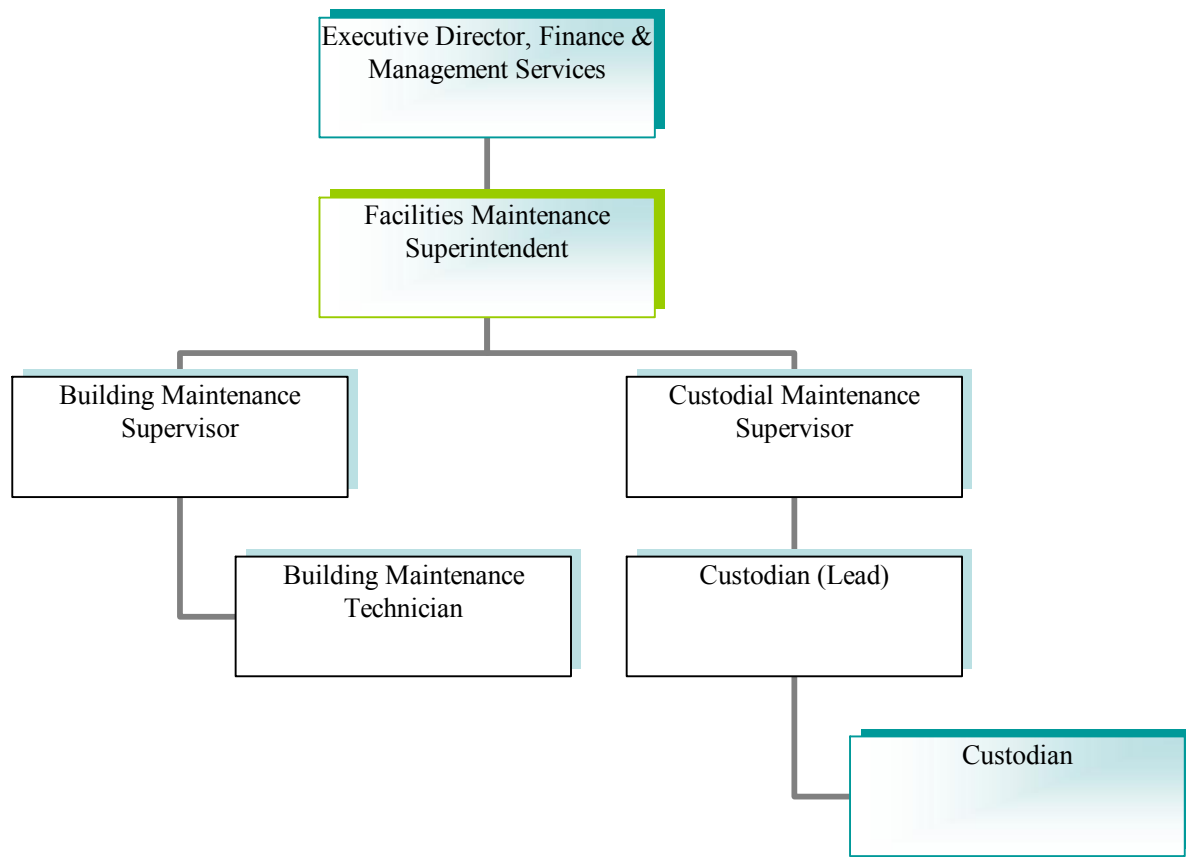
Executive Director, Finance & Management Services

Facilities Maintenance Superintendent

Building Maintenance Supervisor

Custodial Maintenance Supervisor

Building Maintenance Technician

Custodian (Lead)

Custodian